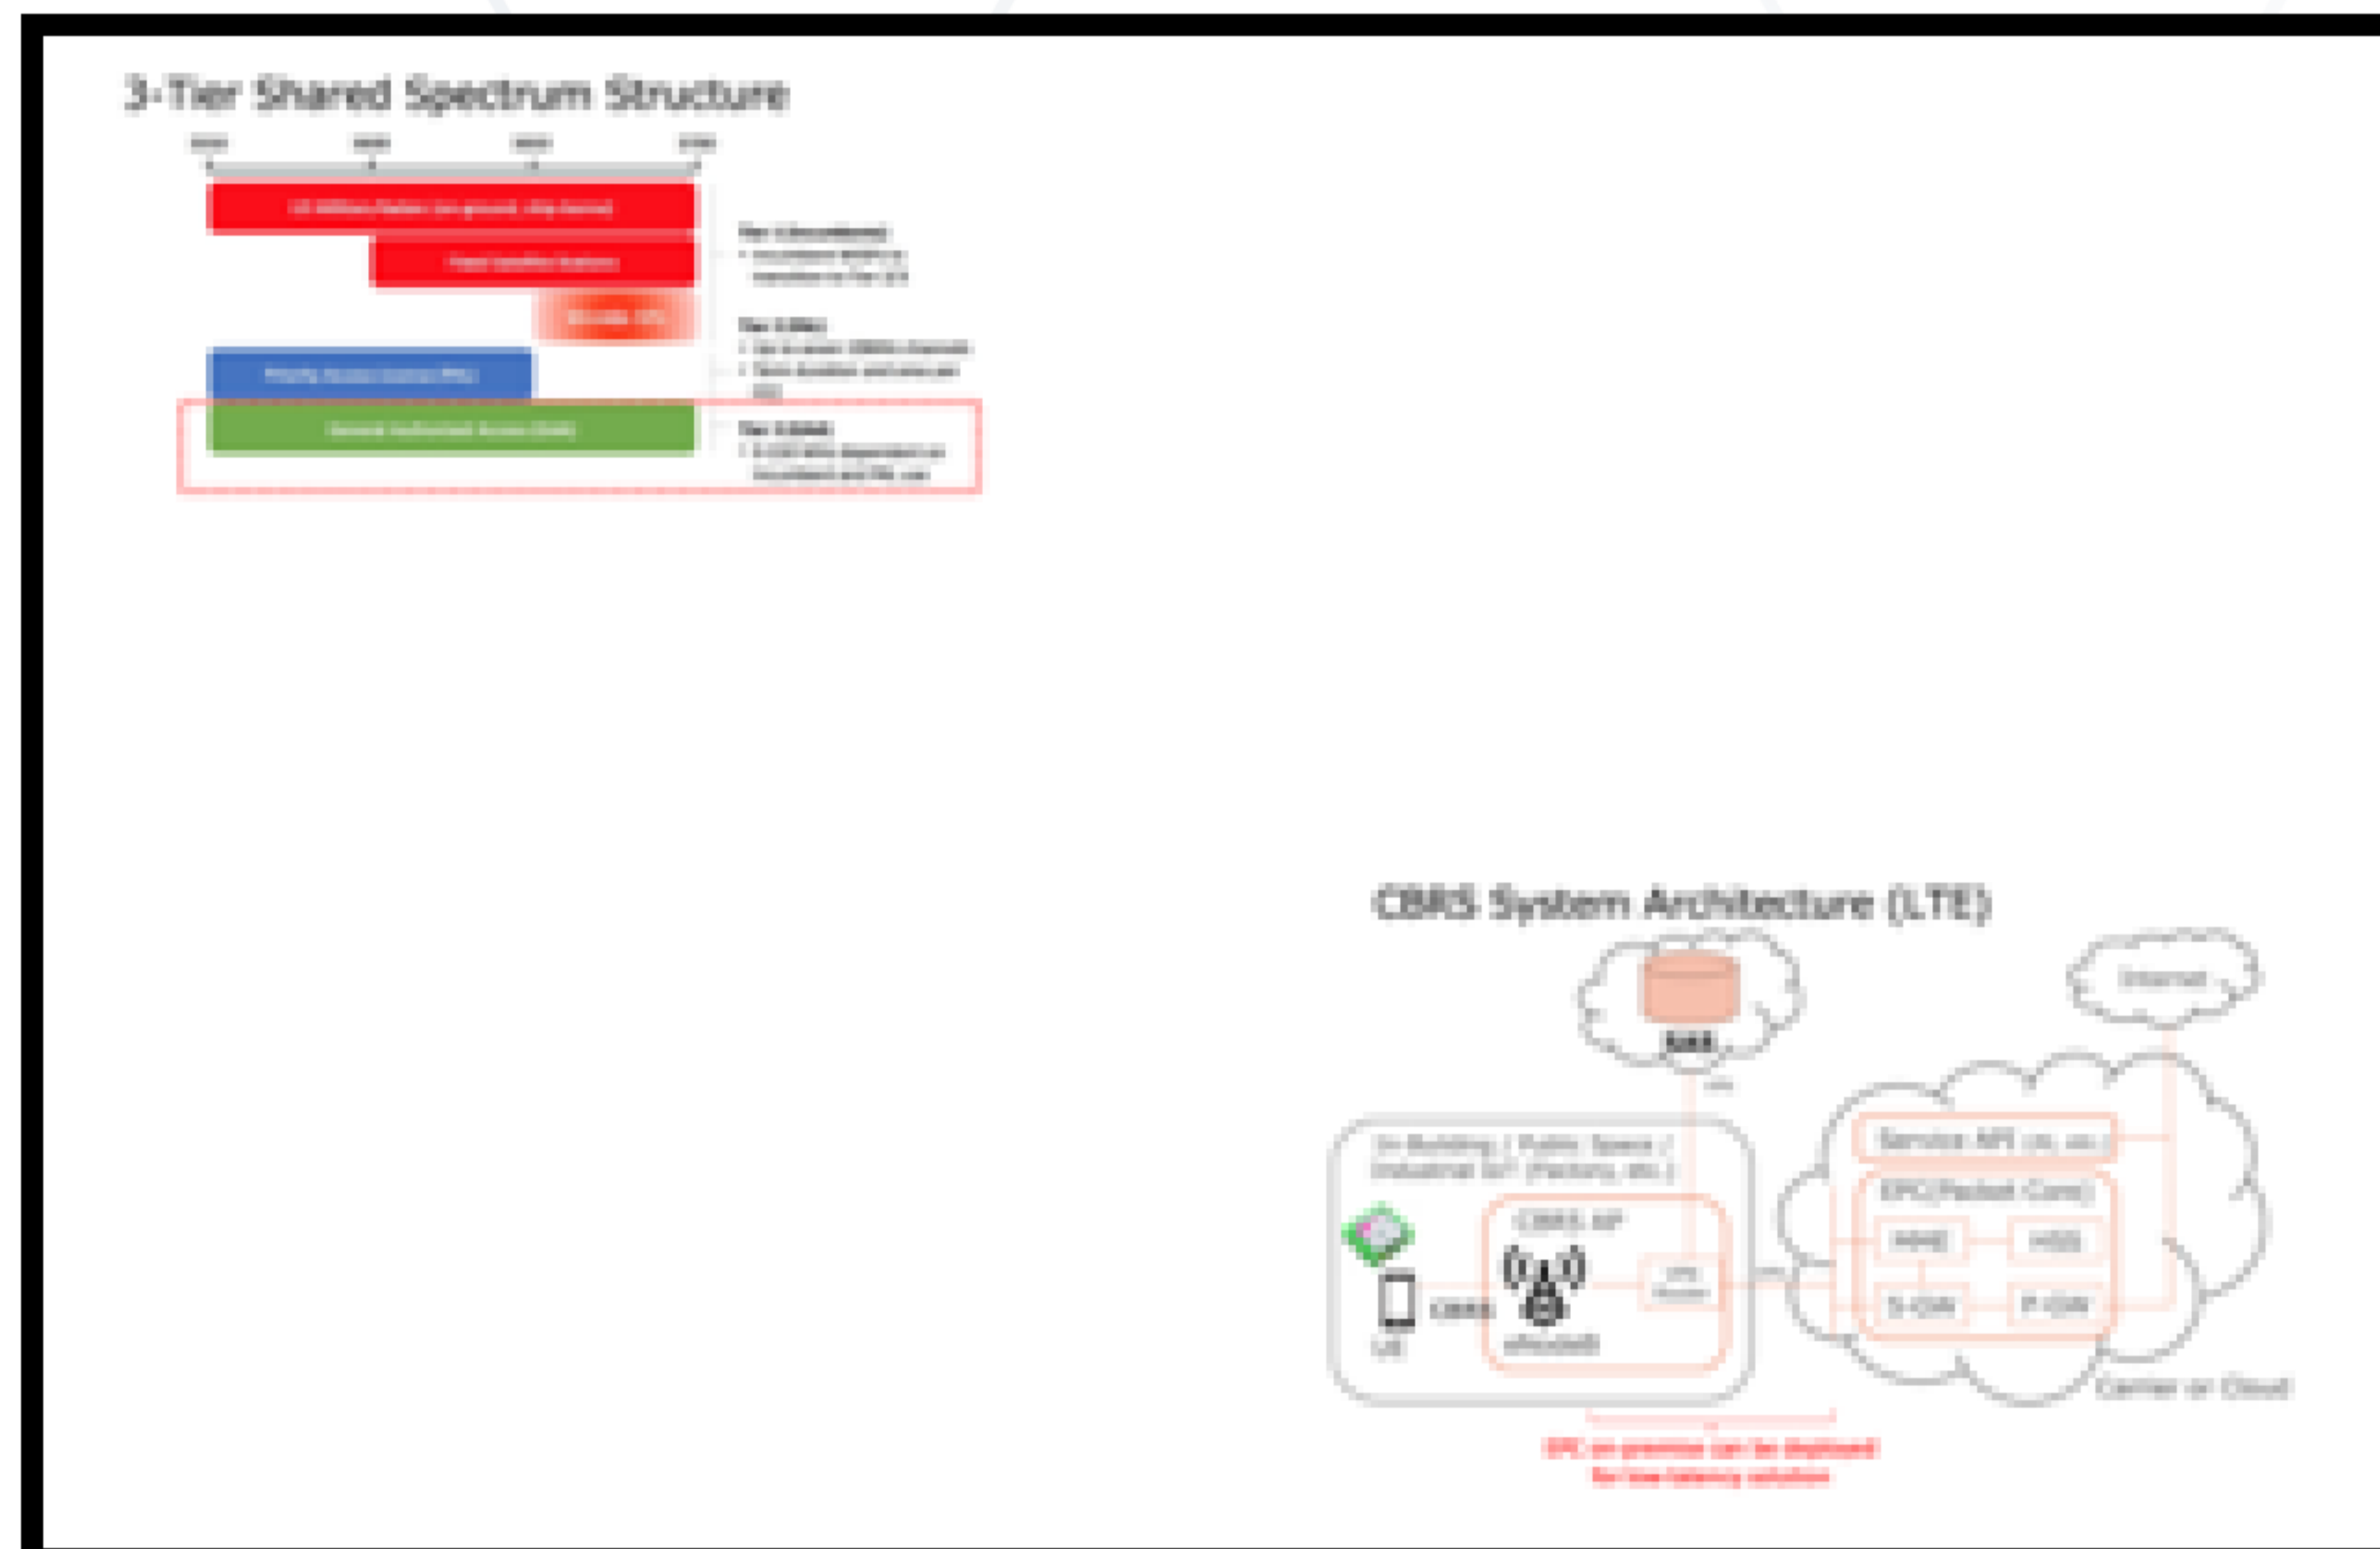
3-Tier Shared Spectrum Structure

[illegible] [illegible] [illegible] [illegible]

US Military Radars (on ground, ship borne)

Fixed Satellite Stations

Grandfathered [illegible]

Priority Access License (PAL)

General Authorized Access (GAA)

Tier 1 (Incumbents)
• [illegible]

Tier 2 (PAL)
• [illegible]
• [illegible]

Tier 3 (GAA)
• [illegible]

CBRS System Architecture (LTE)

SAS

Internet

In-Building / Public Space / Industrial IoT (Factory, etc.)

CBRS AP

UE

CBRS

eNodeB

Service API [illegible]

EPC(Packet Core)

MME

HSS

S-GW

P-GW

Carrier or Cloud

EPC on-premise can be deployed for low-latency solution